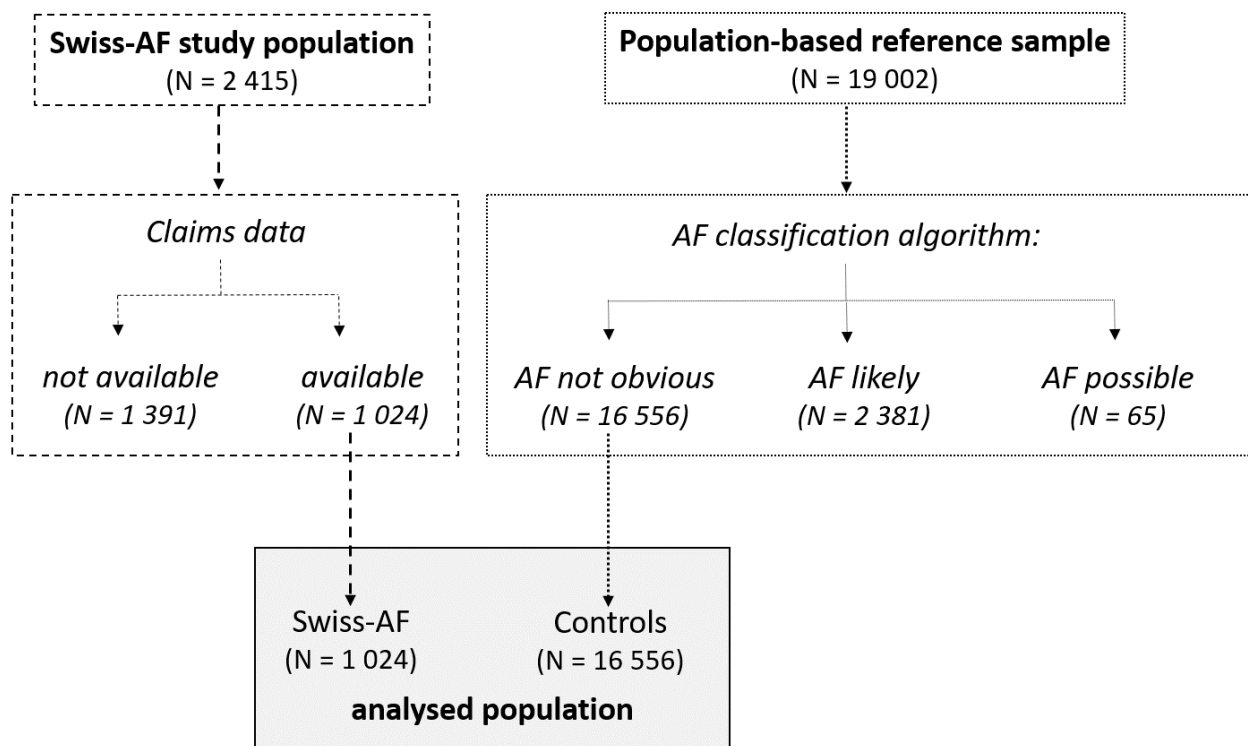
**Swiss-AF study population**
(N = 2 415)

**Population-based reference sample**
(N = 19 002)

*Claims data*

*not available*
*(N = 1 391)*

*available*
*(N = 1 024)*

*AF classification algorithm:*

*AF not obvious*
*(N = 16 556)*

*AF likely*
*(N = 2 381)*

*AF possible*
*(N = 65)*

Swiss-AF
(N = 1 024)

Controls
(N = 16 556)

**analysed population**